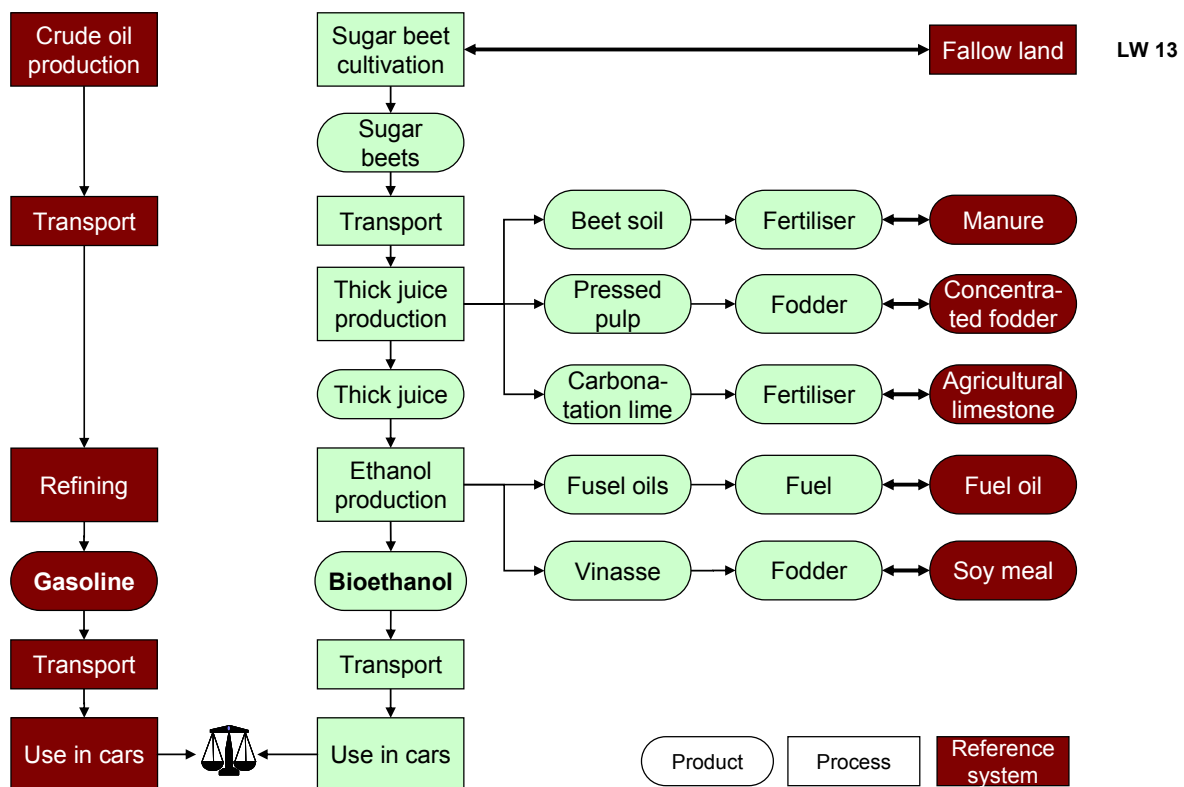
LW 13

Crude oil production

Transport

Refining

Gasoline

Transport

Use in cars

Sugar beet cultivation

Fallow land

Sugar beets

Transport

Beet soil

Fertiliser

Manure

Thick juice production

Pressed pulp

Fodder

Concentrated fodder

Thick juice

Carbonation lime

Fertiliser

Agricultural limestone

Ethanol production

Fusel oils

Fuel

Fuel oil

Vinasse

Fodder

Soy meal

Bioethanol

Transport

Use in cars

Product

Process

Reference system